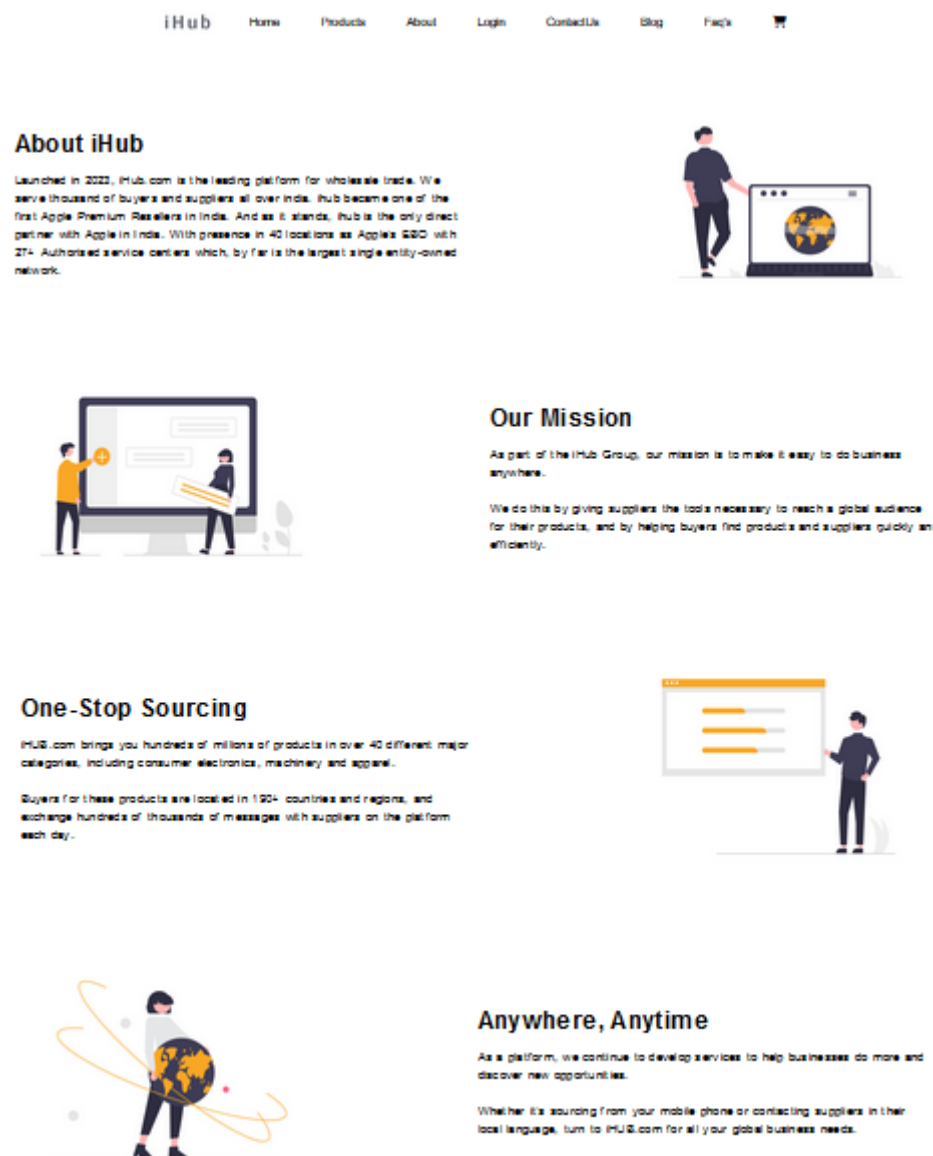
iHub Home Products About Login ContactUs Blog Faq's

About iHub

Launched in 2023, iHub.com is the leading platform for wholesale trade. We serve thousand of buyers and suppliers all over India. ihub became one of the first Apple Premium Resellers in India. And as it stands, ihub is the only direct partner with Apple in India. With presence in 40 locations as Apple's EBO with 27+ Authorised service centers which, by far is the largest single entity-owned network.

Our Mission

As part of the iHub Group, our mission is to make it easy to do business anywhere.

We do this by giving suppliers the tools necessary to reach a global audience for their products, and by helping buyers find products and suppliers quickly an efficiently.

One-Stop Sourcing

iHUB.com brings you hundreds of millions of products in over 40 different major categories, including consumer electronics, machinery and apparel.

Buyers for these products are located in 190+ countries and regions, and exchange hundreds of thousands of messages with suppliers on the platform each day.

Anywhere, Anytime

As a platform, we continue to develop services to help businesses do more and discover new opportunities.

Whether it's sourcing from your mobile phone or contacting suppliers in their local language, turn to iHUB.com for all your global business needs.